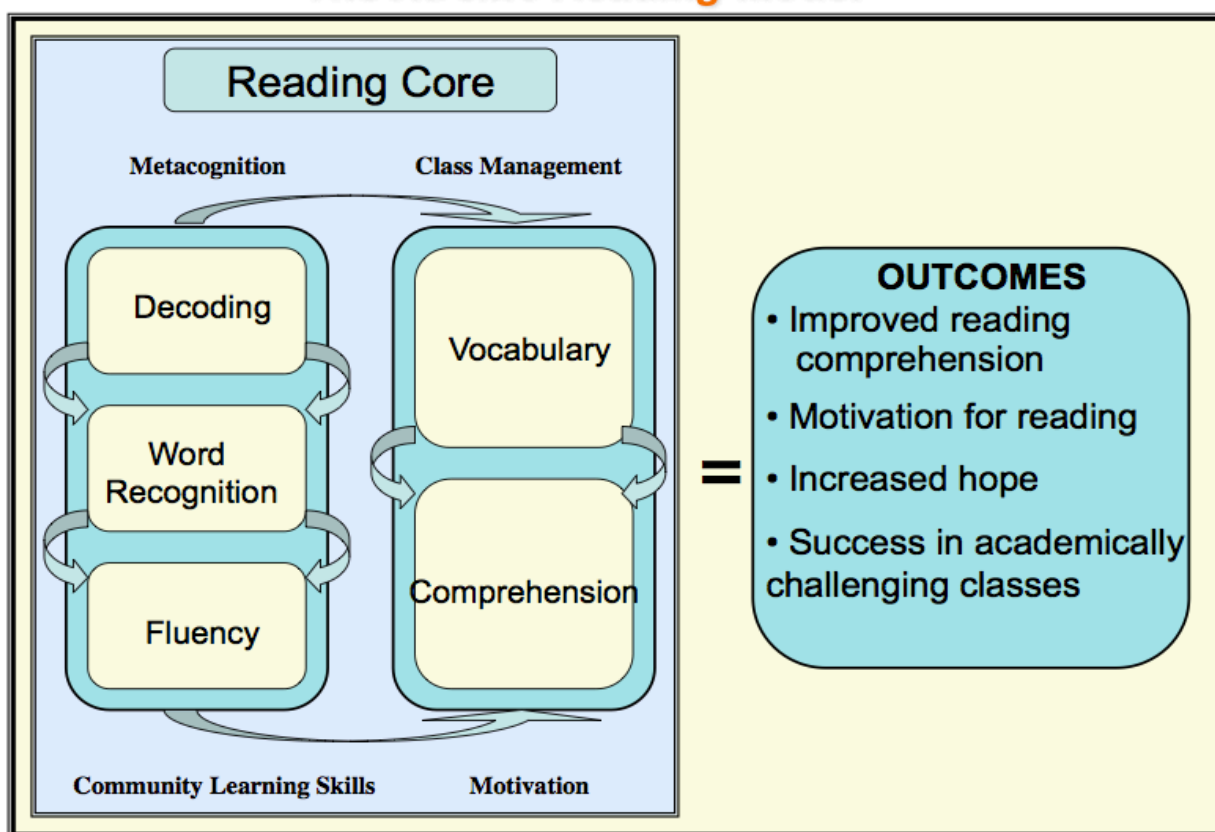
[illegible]

Reading Core

Metacognition

Class Management

Decoding

Word Recognition

Fluency

Vocabulary

Comprehension

Community Learning Skills

Motivation

=

OUTCOMES
• Improved reading comprehension
• Motivation for reading
• Increased hope
• Success in academically challenging classes